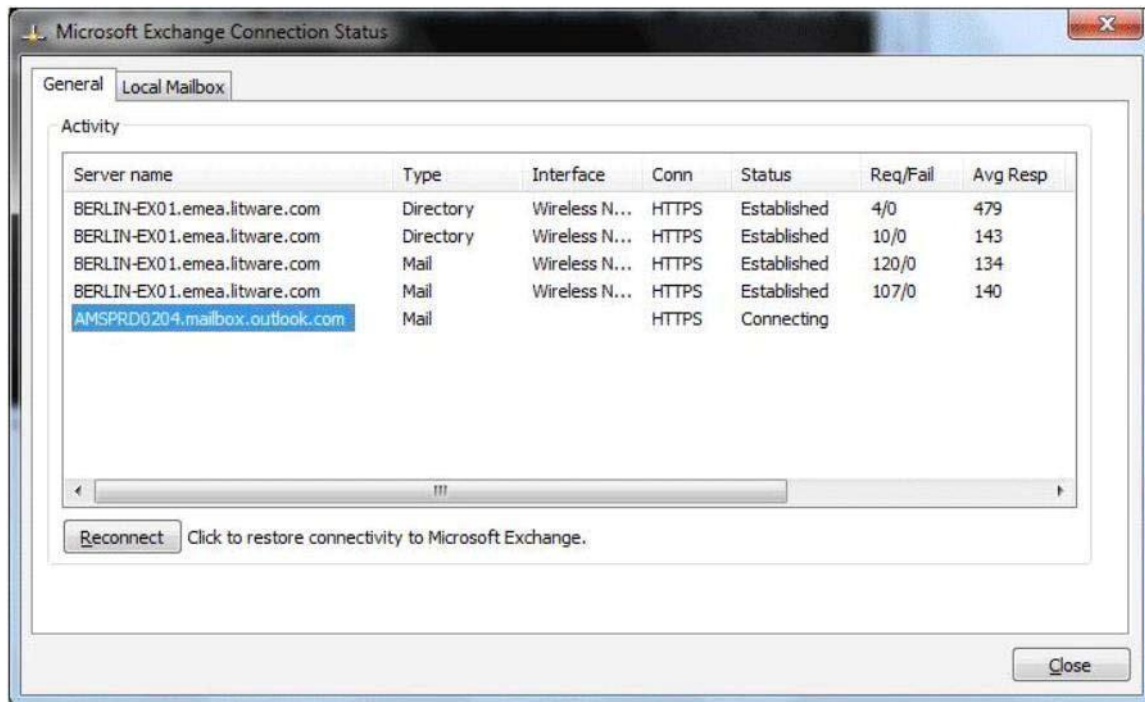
Microsoft Exchange Connection Status

General | Local Mailbox

Activity

| Server name | Type | Interface | Conn | Status | Req/Fail | Avg Resp |
|---|---|---|---|---|---|---|
| BERLIN-EX01.emea.litware.com | Directory | Wireless N... | HTTPS | Established | 4/0 | 479 |
| BERLIN-EX01.emea.litware.com | Directory | Wireless N... | HTTPS | Established | 10/0 | 143 |
| BERLIN-EX01.emea.litware.com | Mail | Wireless N... | HTTPS | Established | 120/0 | 134 |
| BERLIN-EX01.emea.litware.com | Mail | Wireless N... | HTTPS | Established | 107/0 | 140 |
| AMSPRD0204.mailbox.outlook.com | Mail | | HTTPS | Connecting | | |

Reconnect Click to restore connectivity to Microsoft Exchange.

Close